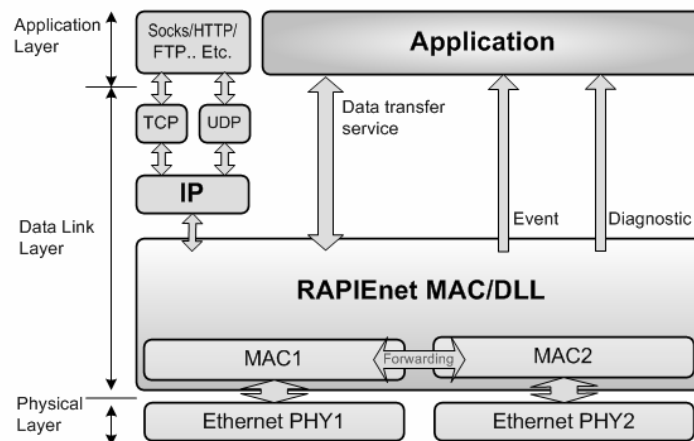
Application Layer

Socks/HTTP/ FTP.. Etc.

Application

TCP

UDP

Data transfer service

IP

Data Link Layer

Event

Diagnostic

RAPIEnet MAC/DLL

MAC1

Forwarding

MAC2

Physical Layer

Ethernet PHY1

Ethernet PHY2